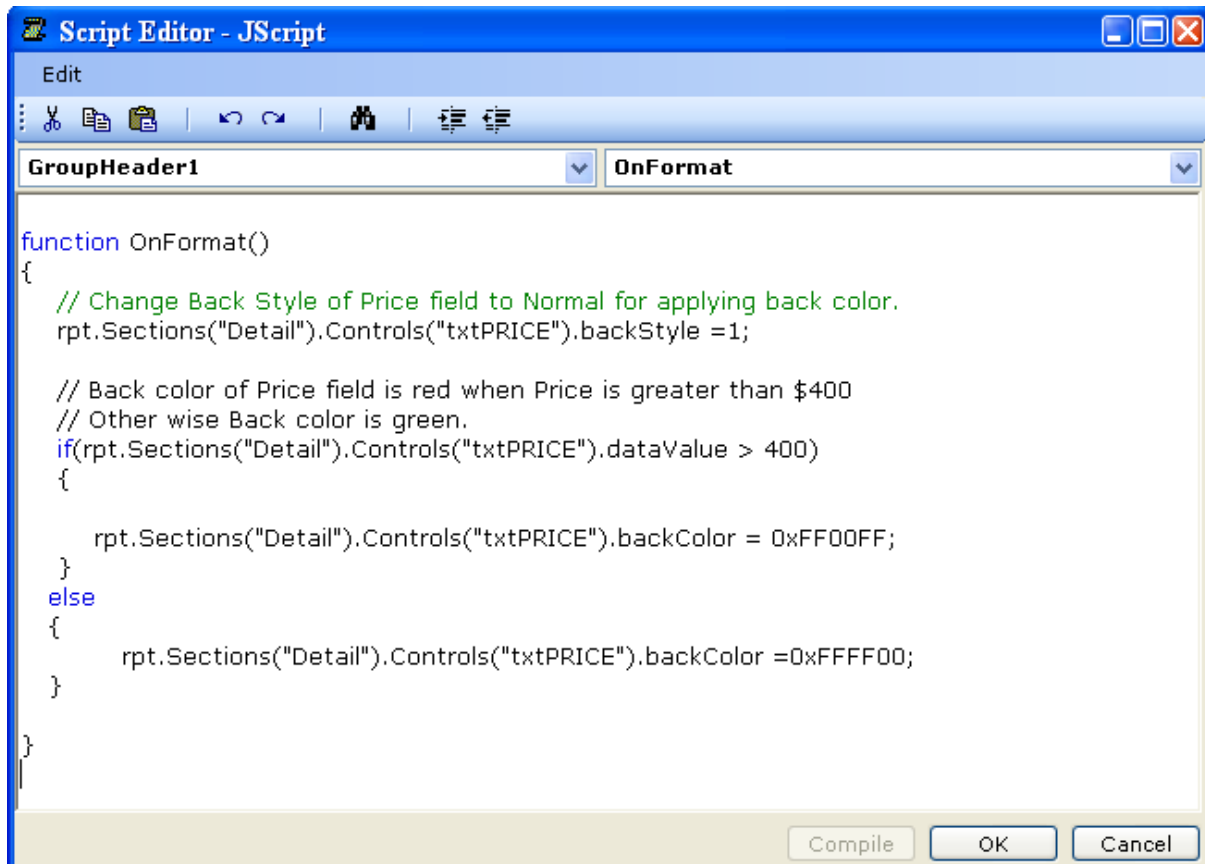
Script Editor - JScript

Edit

GroupHeader1

OnFormat

function OnFormat()
{
// Change Back Style of Price field to Normal for applying back color.
rpt.Sections("Detail").Controls("txtPRICE").backStyle =1;

// Back color of Price field is red when Price is greater than $400
// Other wise Back color is green.
if(rpt.Sections("Detail").Controls("txtPRICE").dataValue > 400)
{

rpt.Sections("Detail").Controls("txtPRICE").backColor = 0xFF00FF;
}
else
{
rpt.Sections("Detail").Controls("txtPRICE").backColor =0xFFFF00;
}

}

Compile

OK

Cancel